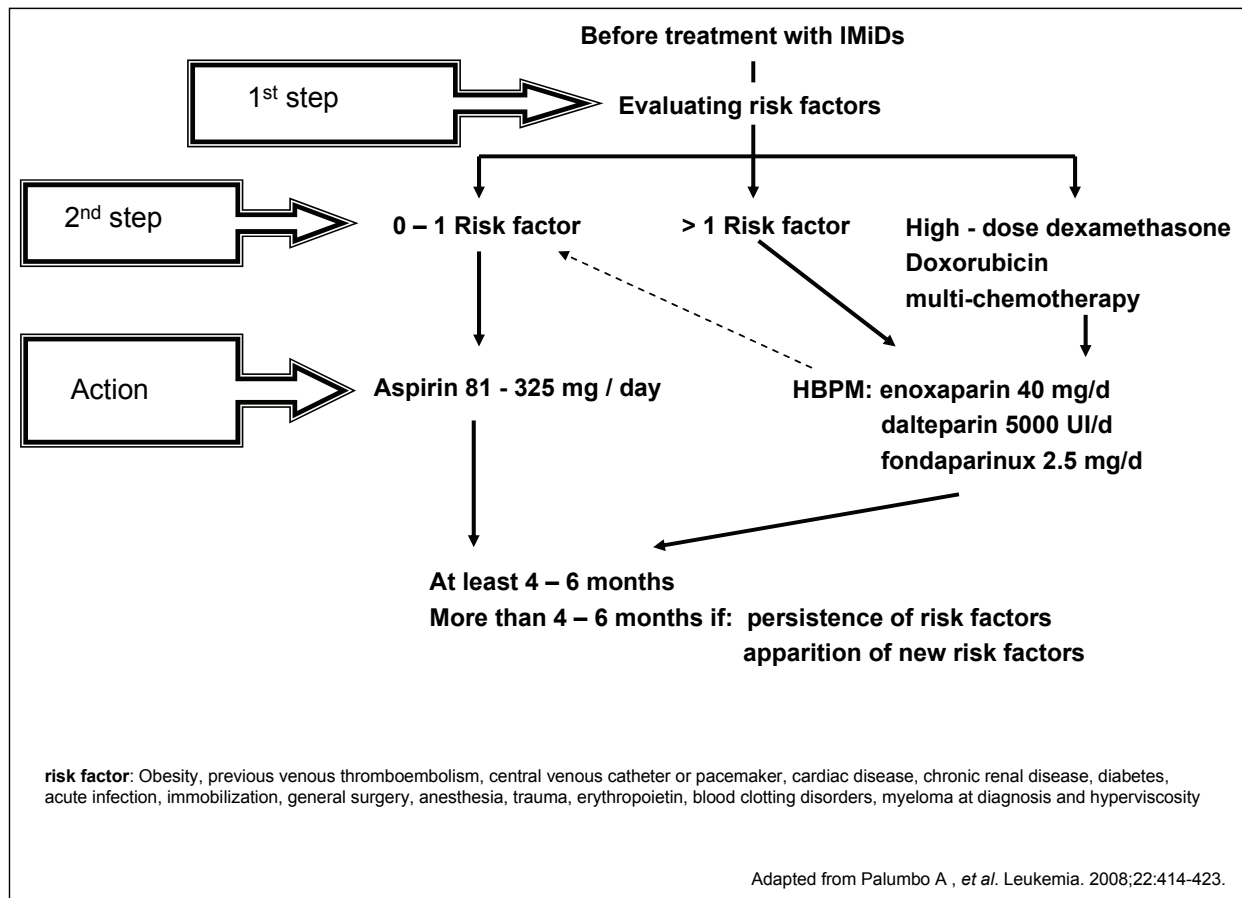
Before treatment with IMiDs

1$^{st}$ step

Evaluating risk factors

2$^{nd}$ step

0 – 1 Risk factor

> 1 Risk factor

High - dose dexamethasone
Doxorubicin
multi-chemotherapy

Action

Aspirin 81 - 325 mg / day

HBPM: enoxaparin 40 mg/d
dalteparin 5000 UI/d
fondaparinux 2.5 mg/d

At least 4 – 6 months
More than 4 – 6 months if: persistence of risk factors
apparition of new risk factors

**risk factor**: Obesity, previous venous thromboembolism, central venous catheter or pacemaker, cardiac disease, chronic renal disease, diabetes, acute infection, immobilization, general surgery, anesthesia, trauma, erythropoietin, blood clotting disorders, myeloma at diagnosis and hyperviscosity

Adapted from Palumbo A , *et al*. Leukemia. 2008;22:414-423.